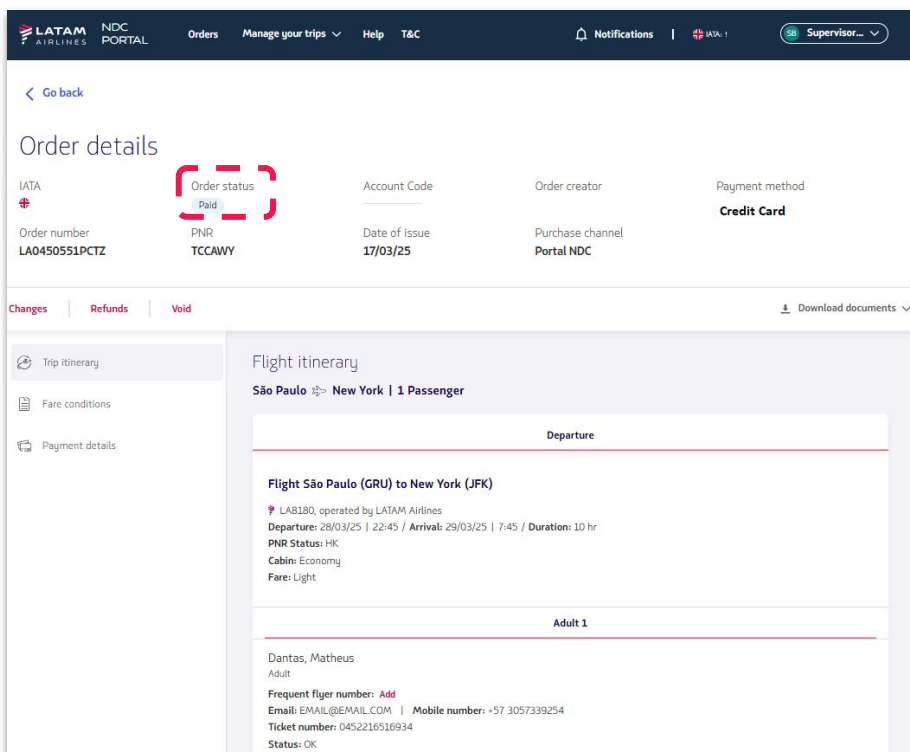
LATAM AIRLINES NDC PORTAL Orders Manage your trips Help T&C Notifications | IATA: 1 SB Supervisor...

Go back

Order details

IATA

Order status
Paid

Account Code

Order creator

Payment method
Credit Card

Order number
LA0450551PCTZ

PNR
TCCAWY

Date of issue
17/03/25

Purchase channel
Portal NDC

Changes | Refunds | Void

Download documents

Trip itinerary

Fare conditions

Payment details

Flight itinerary

São Paulo New York | 1 Passenger

Departure

Flight São Paulo (GRU) to New York (JFK)

LA8180, operated by LATAM Airlines
Departure: 28/03/25 | 22:45 / Arrival: 29/03/25 | 7:45 / Duration: 10 hr
PNR Status: HK
Cabin: Economy
Fare: Light

Adult 1

Dantas, Matheus
Adult
Frequent flyer number: Add
Email: EMAIL@EMAIL.COM | Mobile number: +57 3057339254
Ticket number: 0452216516934
Status: OK